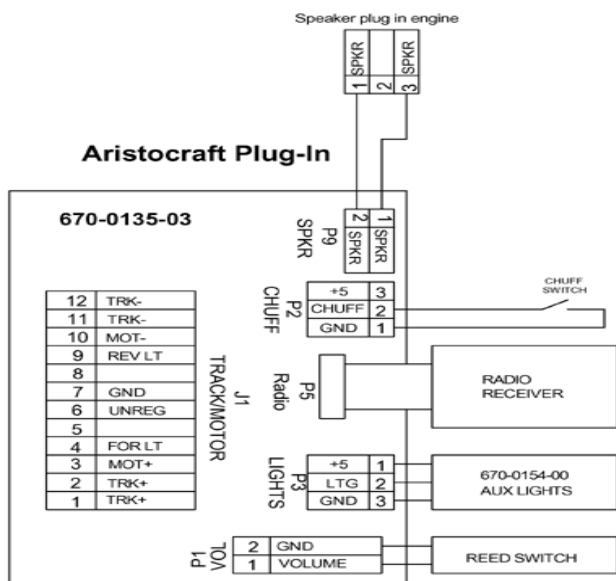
Speaker plug in engine

| 1 | SPKR |
|---|---|
| 2 | |
| 3 | SPKR |

Aristocraft Plug-In

670-0135-03

P9 SPKR

| 2 | SPKR |
|---|---|
| 1 | SPKR |

P2 CHUFF

| +5 | 3 |
|---|---|
| CHUFF | 2 |
| GND | 1 |

CHUFF SWITCH

J1 TRACK/MOTOR

| 12 | TRK- |
|---|---|
| 11 | TRK- |
| 10 | MOT- |
| 9 | REV LT |
| 8 | |
| 7 | GND |
| 6 | UNREG |
| 5 | |
| 4 | FOR LT |
| 3 | MOT+ |
| 2 | TRK+ |
| 1 | TRK+ |

P5 Radio

RADIO RECEIVER

P3 LIGHTS

| +5 | 1 |
|---|---|
| LTG | 2 |
| GND | 3 |

670-0154-00 AUX LIGHTS

P1 VOL

| 2 | GND |
|---|---|
| 1 | VOLUME |

REED SWITCH